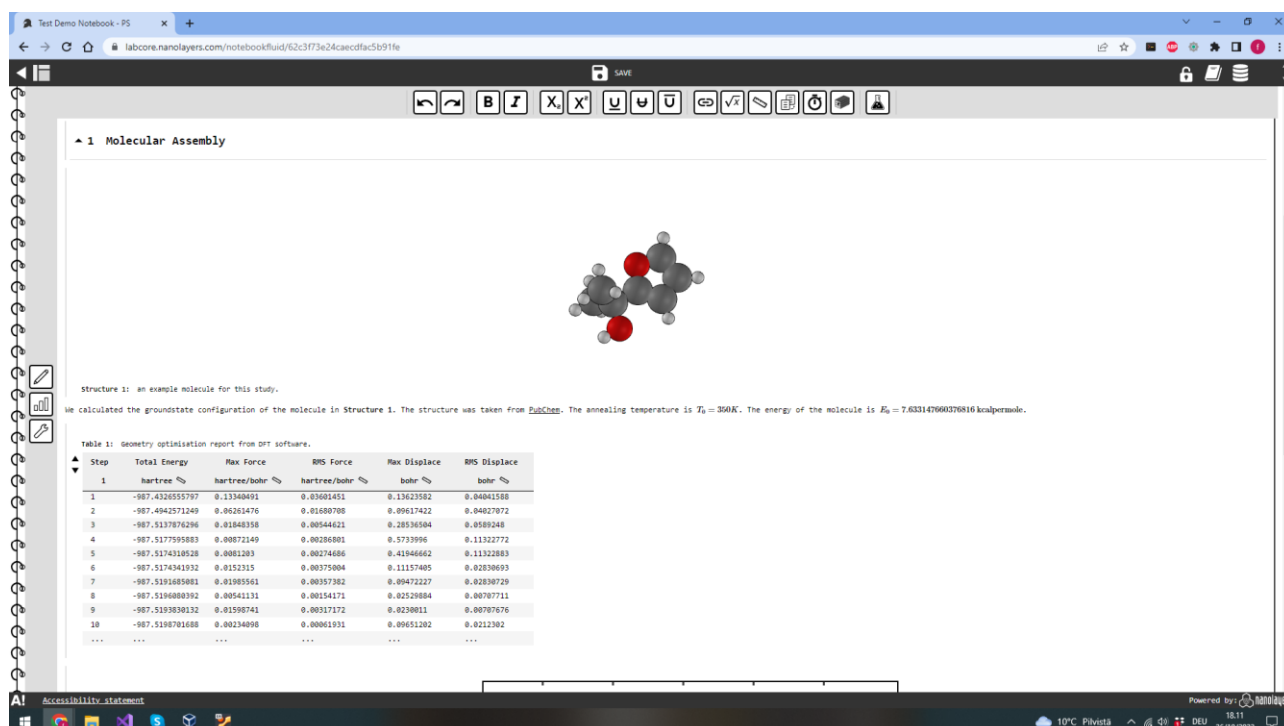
Test Demo Notebook - PS

labcore.nanolayers.com/notebookfluid/62c3f73e24caecdfac5b91fe

SAVE

▲ 1 Molecular Assembly

Structure 1: an example molecule for this study.

We calculated the groundstate configuration of the molecule in Structure 1. The structure was taken from PubChem. The annealing temperature is $T_0 = 350K$. The energy of the molecule is $E_0 = 7.633147660376816$ kcalpermole.

Table 1: Geometry optimisation report from DFT software.

| Step | Total Energy | Max Force | RMS Force | Max Displace | RMS Displace |
|---|---|---|---|---|---|
| 1 | hartree | hartree/bohr | hartree/bohr | bohr | bohr |
| 1 | -987.4326555797 | 0.13340491 | 0.03601451 | 0.13623582 | 0.04041588 |
| 2 | -987.4942571249 | 0.06261476 | 0.01680708 | 0.09617422 | 0.04027072 |
| 3 | -987.5137876296 | 0.01848358 | 0.00544621 | 0.28536504 | 0.0589248 |
| 4 | -987.5177595883 | 0.00872149 | 0.00286801 | 0.5733996 | 0.11322772 |
| 5 | -987.5174310528 | 0.0081203 | 0.00274686 | 0.41946662 | 0.11322883 |
| 6 | -987.5174341932 | 0.0152315 | 0.00375004 | 0.11157405 | 0.02830693 |
| 7 | -987.5191685081 | 0.01985561 | 0.00357382 | 0.09472227 | 0.02830729 |
| 8 | -987.5196080392 | 0.00541131 | 0.00154171 | 0.02529884 | 0.00707711 |
| 9 | -987.5193830132 | 0.01598741 | 0.00317172 | 0.0230011 | 0.00707676 |
| 10 | -987.5198701688 | 0.00234098 | 0.00061931 | 0.09651202 | 0.0212302 |
| ... | ... | ... | ... | ... | ... |

Accessibility statement

Powered by: nanolay

10°C Pilvistä DEU 18.11